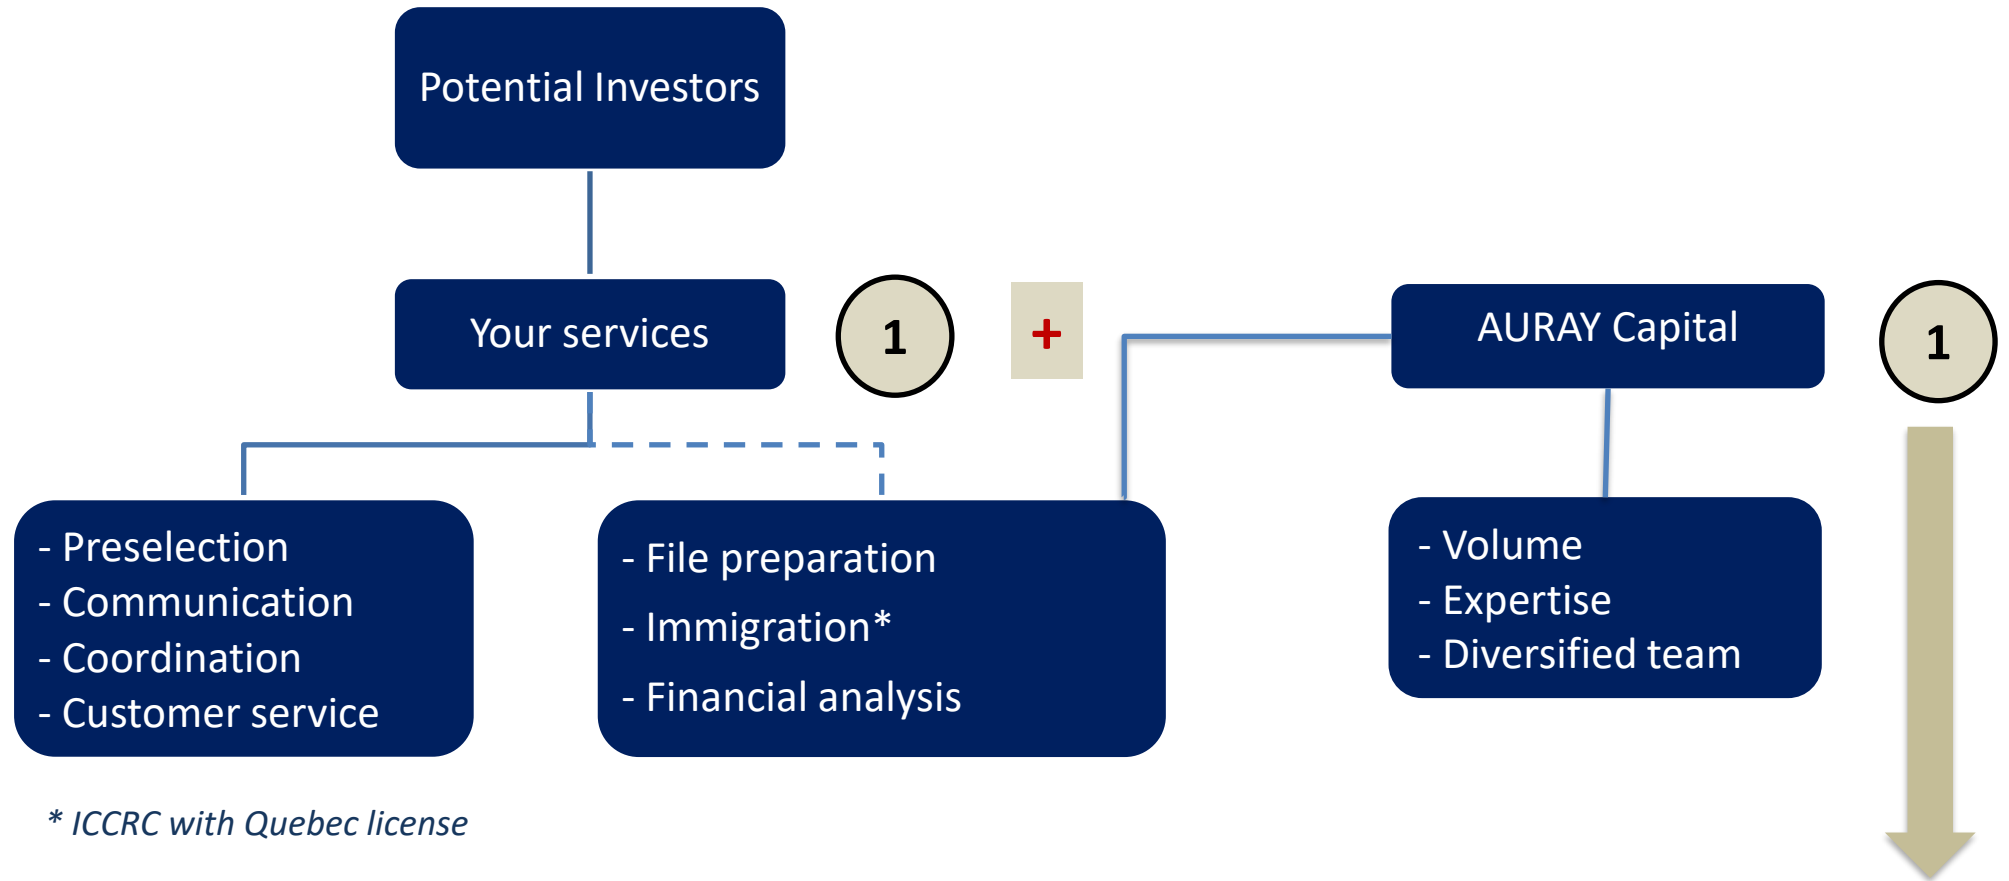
Potential Investors

Your services

1

+

AURAY Capital

1

- Preselection
- Communication
- Coordination
- Customer service

- File preparation
- Immigration*
- Financial analysis

- Volume
- Expertise
- Diversified team

* ICCRC with Quebec license